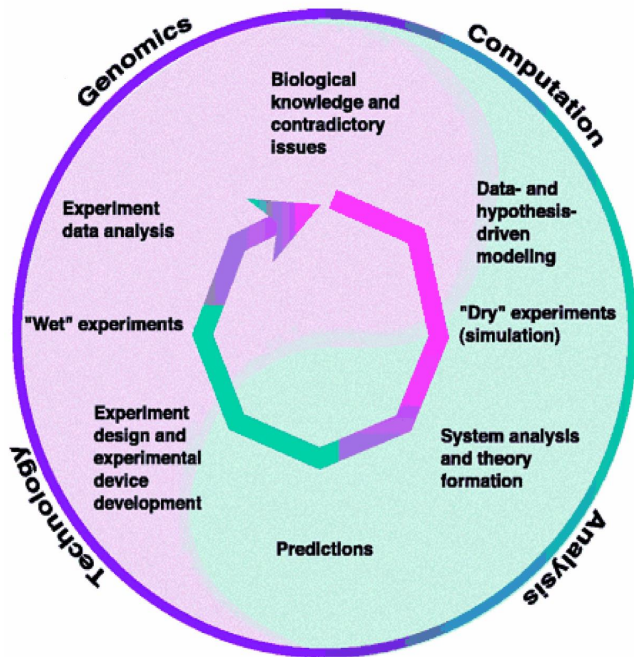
Genomics

Computation

Biological knowledge and contradictory issues

Data- and hypothesis-driven modeling

"Dry" experiments (simulation)

System analysis and theory formation

Predictions

Experiment design and experimental device development

"Wet" experiments

Experiment data analysis

Technology

Analysis